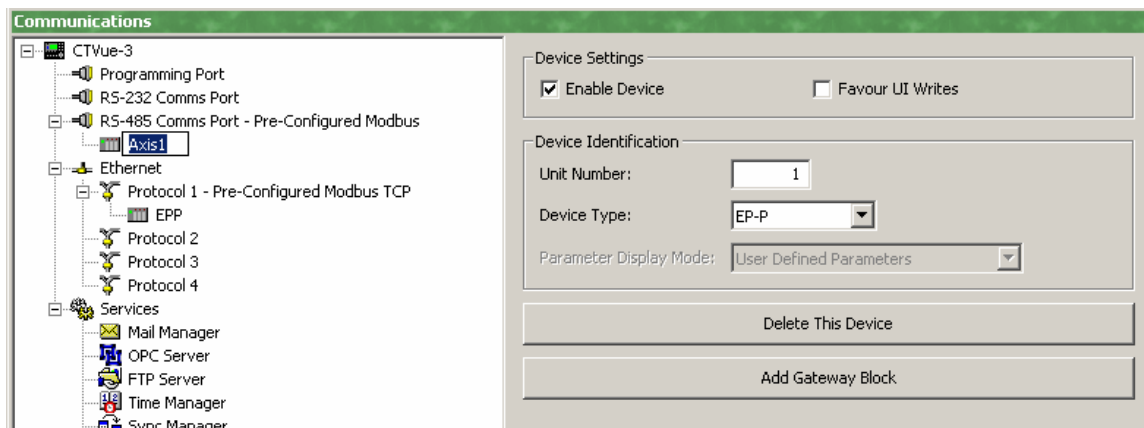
Communications

CTVue-3
Programming Port
RS-232 Comms Port
RS-485 Comms Port - Pre-Configured Modbus
Axis1
Ethernet
Protocol 1 - Pre-Configured Modbus TCP
EPP
Protocol 2
Protocol 3
Protocol 4
Services
Mail Manager
OPC Server
FTP Server
Time Manager
Sync Manager

Device Settings
☑ Enable Device
☐ Favour UI Writes

Device Identification
Unit Number: 1
Device Type: EP-P
Parameter Display Mode: User Defined Parameters

Delete This Device

Add Gateway Block